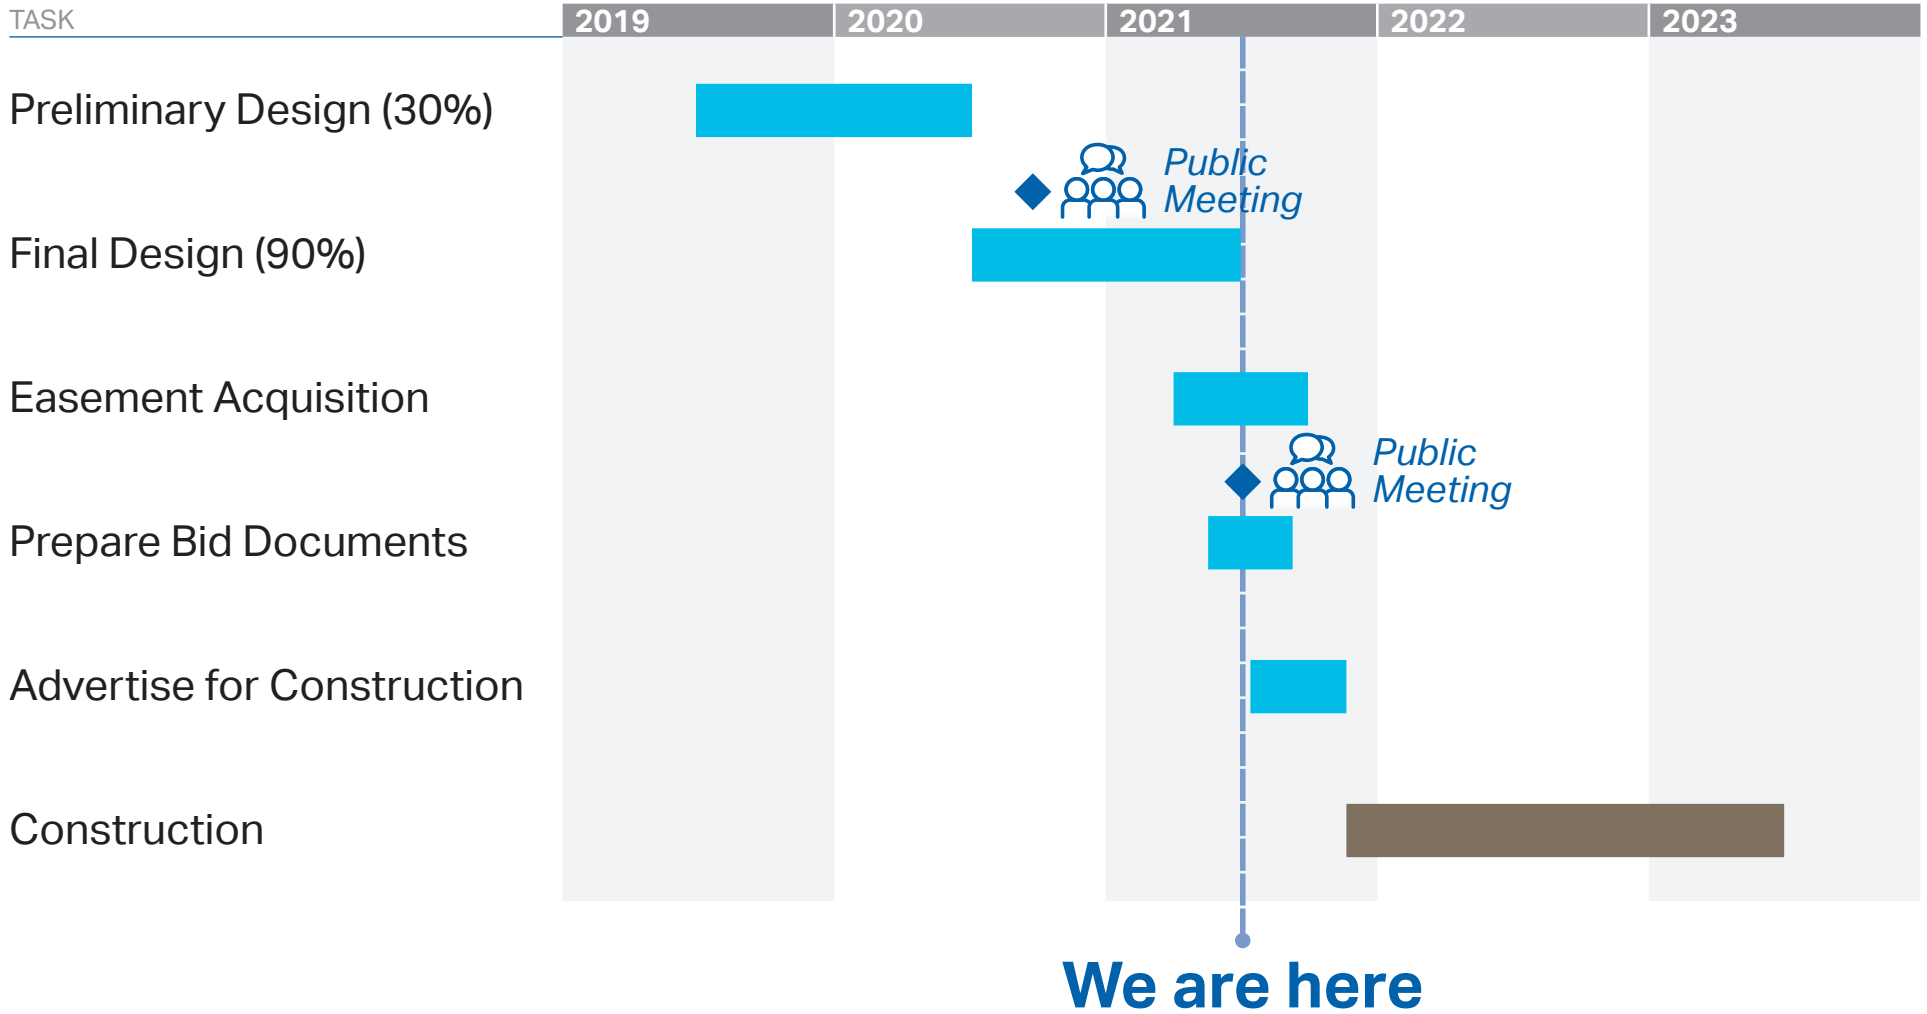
TASK

2019 2020 2021 2022 2023

Preliminary Design (30%)

Public Meeting

Final Design (90%)

Easement Acquisition

Public Meeting

Prepare Bid Documents

Advertise for Construction

Construction

We are here